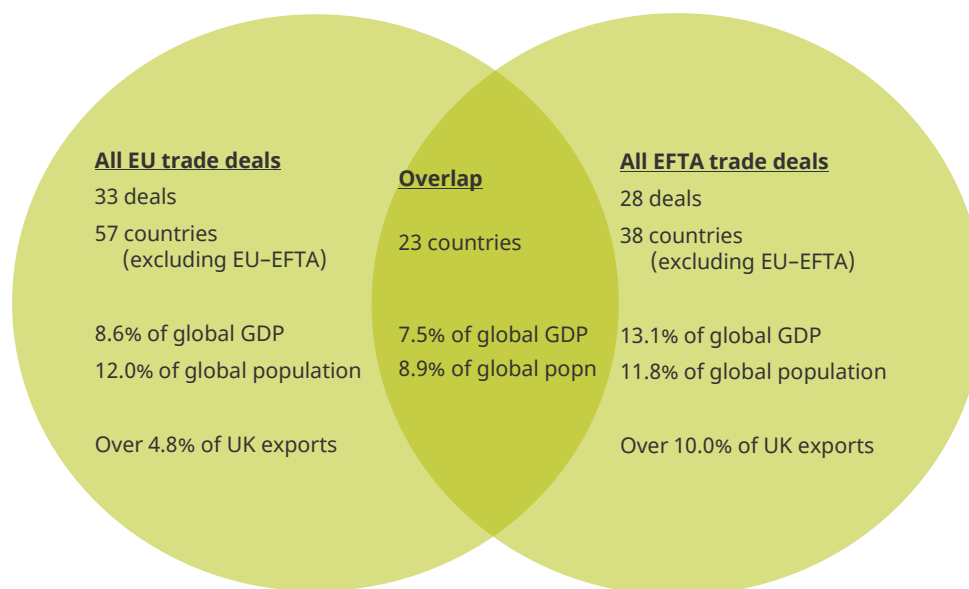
All EU trade deals
33 deals
57 countries (excluding EU–EFTA)

8.6% of global GDP
12.0% of global population

Over 4.8% of UK exports

Overlap

23 countries

7.5% of global GDP
8.9% of global popn

All EFTA trade deals
28 deals
38 countries (excluding EU–EFTA)

13.1% of global GDP
11.8% of global population

Over 10.0% of UK exports